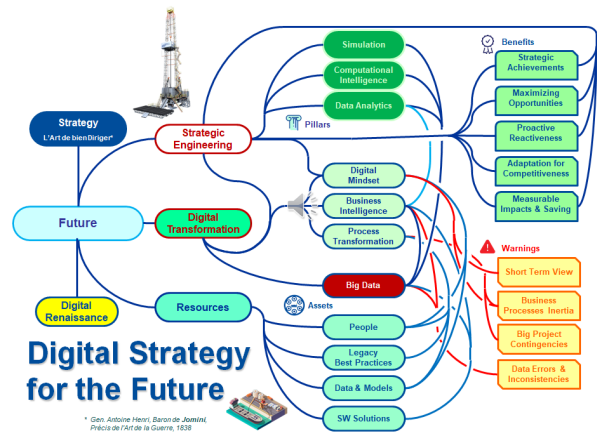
Strategy
L'Art de bien Diriger*

Future

Digital Renaissance

Strategic Engineering

Digital Transformation

Resources

Simulation

Computational Intelligence

Data Analytics

Pillars

Digital Mindset

Business Intelligence

Process Transformation

Big Data

Assets

People

Legacy Best Practices

Data & Models

SW Solutions

Benefits

Strategic Achievements

Maximizing Opportunities

Proactive Reactiveness

Adaptation for Competitiveness

Measurable Impacts & Saving

Warnings

Short Term View

Business Processes Inertia

Big Project Contingencies

Data Errors & Inconsistencies

Digital Strategy for the Future

* Gen. Antoine Henri, Baron de Jomini, Précis de l'Art de la Guerre, 1838